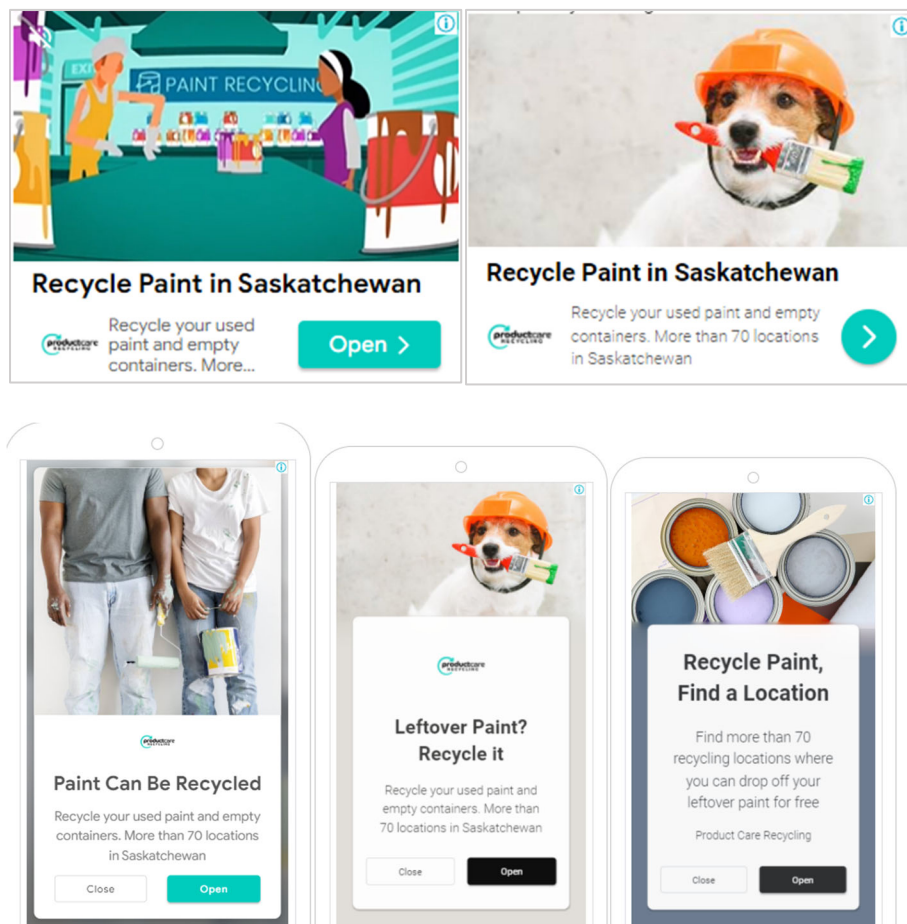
EXIT

PAINT RECYCLING

Recycle Paint in Saskatchewan

productcare RECYCLING

Recycle your used paint and empty containers. More...

Open >

Recycle Paint in Saskatchewan

productcare RECYCLING

Recycle your used paint and empty containers. More than 70 locations in Saskatchewan

>

productcare RECYCLING

Paint Can Be Recycled

Recycle your used paint and empty containers. More than 70 locations in Saskatchewan

Close

Open

productcare RECYCLING

Leftover Paint? Recycle it

Recycle your used paint and empty containers. More than 70 locations in Saskatchewan

Close

Open

Recycle Paint, Find a Location

Find more than 70 recycling locations where you can drop off your leftover paint for free

Product Care Recycling

Close

Open